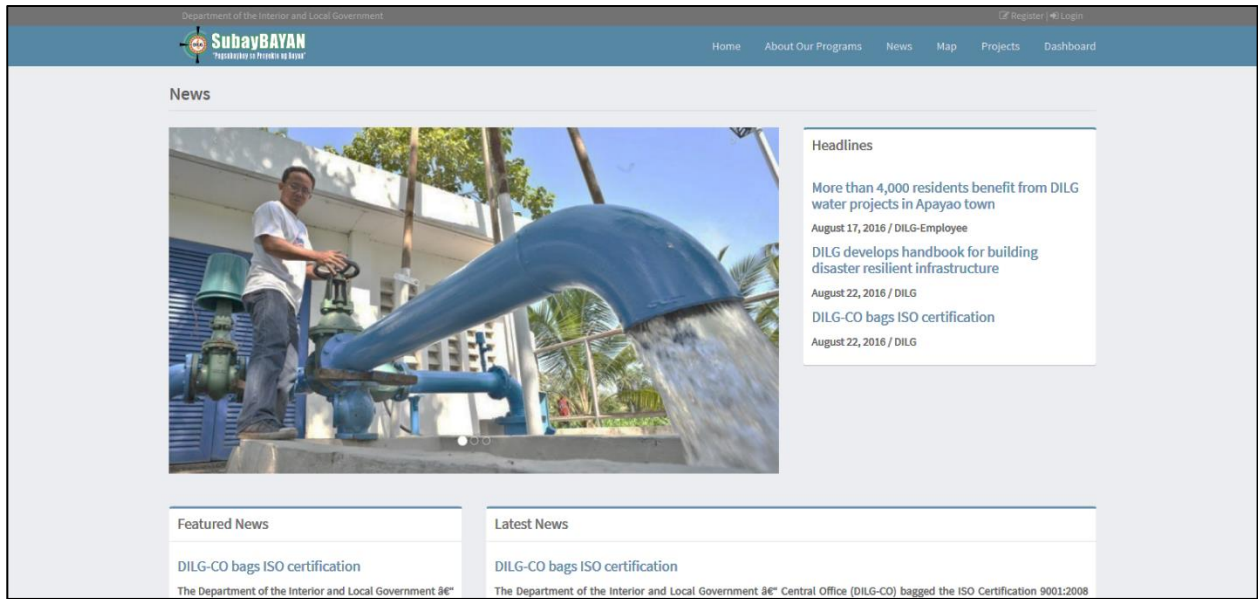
Department of the Interior and Local Government

Register | Login

SubayBAYAN
"Pagsubaybay sa Proyekto ng Bayan"

Home About Our Programs News Map Projects Dashboard

News

Headlines

More than 4,000 residents benefit from DILG water projects in Apayao town

August 17, 2016 / DILG-Employee

DILG develops handbook for building disaster resilient infrastructure

August 22, 2016 / DILG

DILG-CO bags ISO certification

August 22, 2016 / DILG

Featured News

DILG-CO bags ISO certification

The Department of the Interior and Local Government â€"

Latest News

DILG-CO bags ISO certification

The Department of the Interior and Local Government â€" Central Office (DILG-CO) bagged the ISO Certification 9001:2008